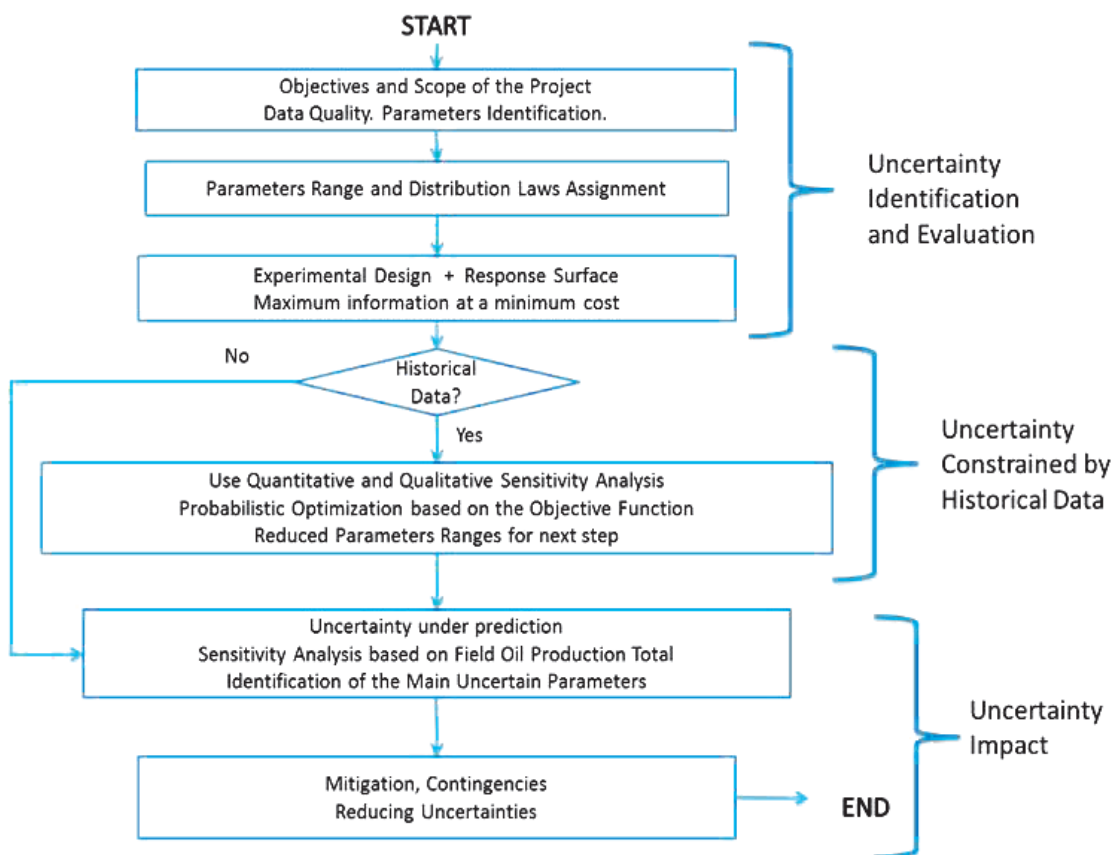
START

Objectives and Scope of the Project
Data Quality. Parameters Identification.

Parameters Range and Distribution Laws Assignment

Experimental Design + Response Surface
Maximum information at a minimum cost

Uncertainty Identification and Evaluation

No

Historical Data?

Yes

Use Quantitative and Qualitative Sensitivity Analysis
Probabilistic Optimization based on the Objective Function
Reduced Parameters Ranges for next step

Uncertainty Constrained by Historical Data

Uncertainty under prediction
Sensitivity Analysis based on Field Oil Production Total
Identification of the Main Uncertain Parameters

Mitigation, Contingencies
Reducing Uncertainties

END

Uncertainty Impact